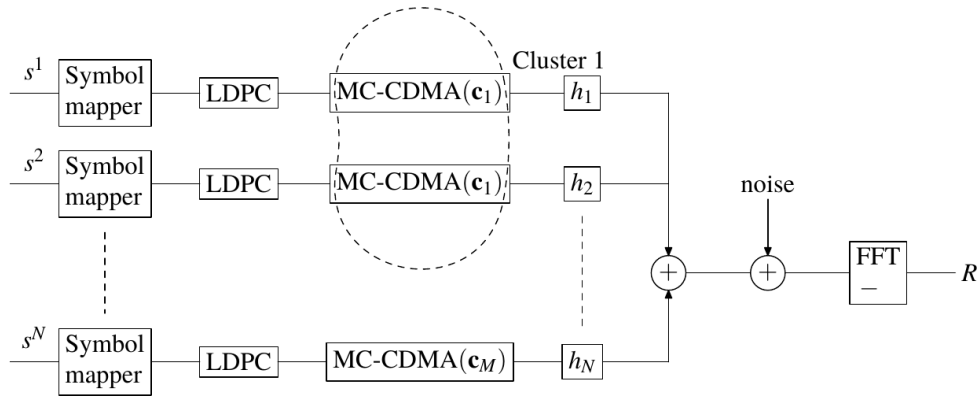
$s^1$ Symbol mapper LDPC MC-CDMA($\mathbf{c}_1$) Cluster 1 $h_1$

$s^2$ Symbol mapper LDPC MC-CDMA($\mathbf{c}_1$) $h_2$

noise

$+$ $+$ FFT $-$ $R$

$s^N$ Symbol mapper LDPC MC-CDMA($\mathbf{c}_M$) $h_N$